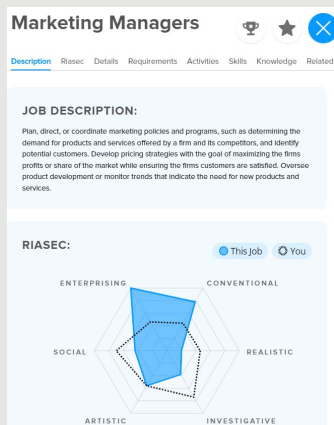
Marketing Managers

Description Riasec Details Requirements Activities Skills Knowledge Related

JOB DESCRIPTION:

Plan, direct, or coordinate marketing policies and programs, such as determining the demand for products and services offered by a firm and its competitors, and identify potential customers. Develop pricing strategies with the goal of maximizing the firms profits or share of the market while ensuring the firms customers are satisfied. Oversee product development or monitor trends that indicate the need for new products and services.

RIASEC:

This Job You

ENTERPRISING
CONVENTIONAL
SOCIAL
REALISTIC
ARTISTIC
INVESTIGATIVE